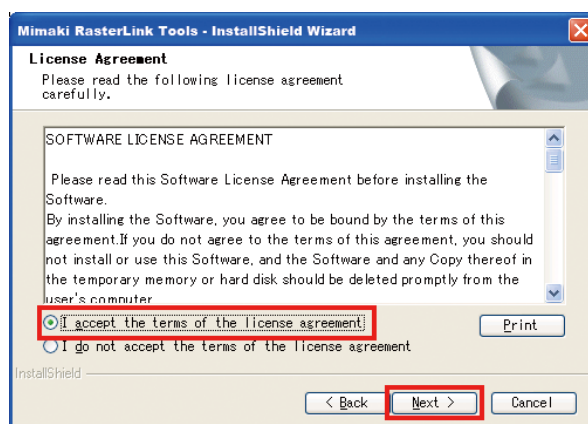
Mimaki RasterLink Tools - InstallShield Wizard

License Agreement

Please read the following license agreement carefully.

SOFTWARE LICENSE AGREEMENT

Please read this Software License Agreement before installing the Software.

By installing the Software, you agree to be bound by the terms of this agreement.If you do not agree to the terms of this agreement, you should not install or use this Software, and the Software and any Copy thereof in the temporary memory or hard disk should be deleted promptly from the user's computer.

I accept the terms of the license agreement

Print

I do not accept the terms of the license agreement

InstallShield

< Back

Next >

Cancel